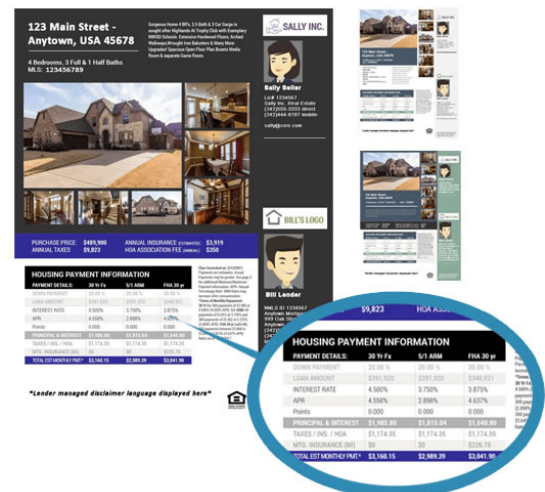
123 Main Street - Anytown, USA 45678

4 Bedrooms, 3 Full & 1 Half Baths
MLS: 123456789

Gorgeous Home 4 BR's, 3.5 Bath & 3 Car Garge in sought after Highlands At Trophy Club with Exemplary NWISD Schools. Extensive Hardwood Floors, Arched Walkways Brought Iron Balusters & Many More Upgrades! Spacious Open Floor Plan Boasts Media Room & separate Game Room.

SALLY INC.

Sally Seller
Lic# 1234567
Sally Inc. Real Estate
(247)555-5555 direct
(247)444-9797 mobile
sally@corr.com

BILL'S LOGO

Bill Lender

PURCHASE PRICE: $489,900
ANNUAL TAXES: $9,823
ANNUAL INSURANCE (ESTIMATED): $3,919
HOA ASSOCIATION FEE (ANNUAL): $350

HOUSING PAYMENT INFORMATION

| PAYMENT DETAILS: | 30 Yr Fx | 5/1 ARM | FHA 30 yr |
|---|---|---|---|
| DOWN PAYMENT: | 20.00 % | 20.00 % | 20.00 % |
| LOAN AMOUNT: | $391,920 | $391,920 | $348,931 |
| INTEREST RATE | 4.500% | 3.750% | 3.875% |
| APR | 4.558% | 2.898% | 4.637% |
| Points | 0.000 | 0.000 | 0.000 |
| PRINCIPAL & INTEREST | $1,985.80 | $1,815.04 | $1,640.80 |
| TAXES / INS. / HOA | $1,174.35 | $1,174.35 | $1,174.35 |
| MTG. INSURANCE (MI) | $0 | $0 | $226.75 |
| TOTAL EST MONTHLY PMT* | $3,160.15 | $2,989.39 | $3,041.90 |

*Lender managed disclaimer language displayed here*

$9,823 HOA